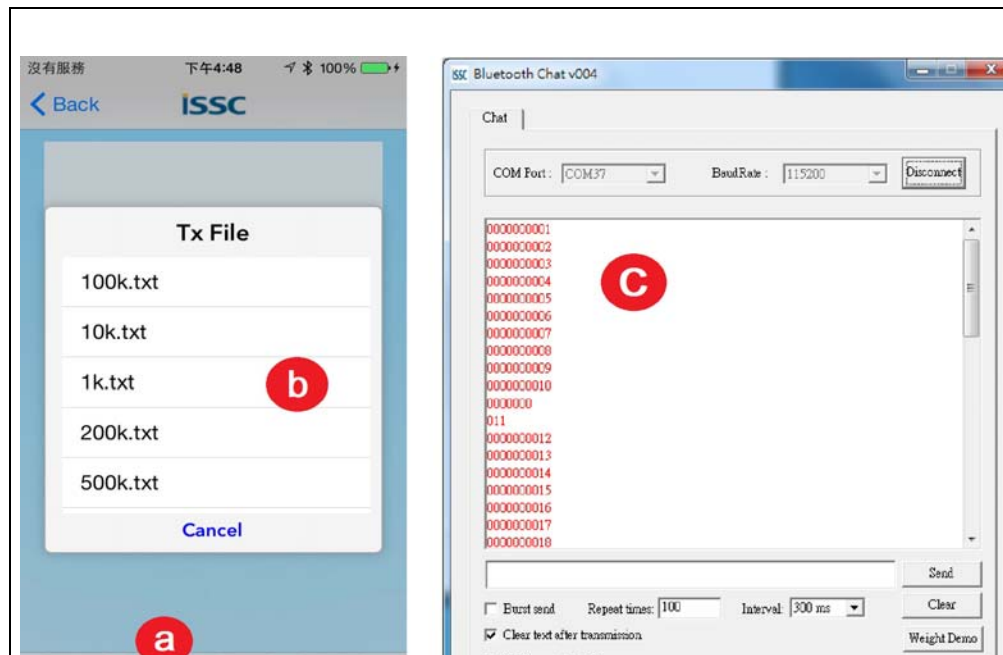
沒有服務 下午4:48 100%

Back ISSC

Tx File

100k.txt

10k.txt

1k.txt

b

200k.txt

500k.txt

Cancel

a

Bluetooth Chat v004

Chat

COM Port: COM37 BaudRate: 115200 Disconnect

0000000001
0000000002
0000000003
0000000004
0000000005
0000000006
0000000007
0000000008
0000000009
0000000010
0000000
011
0000000012
0000000013
0000000014
0000000015
0000000016
0000000017
0000000018

C

Send

Burst send Repeat times: 100 Interval: 300 ms Clear

Clear text after transmission Weight Demo